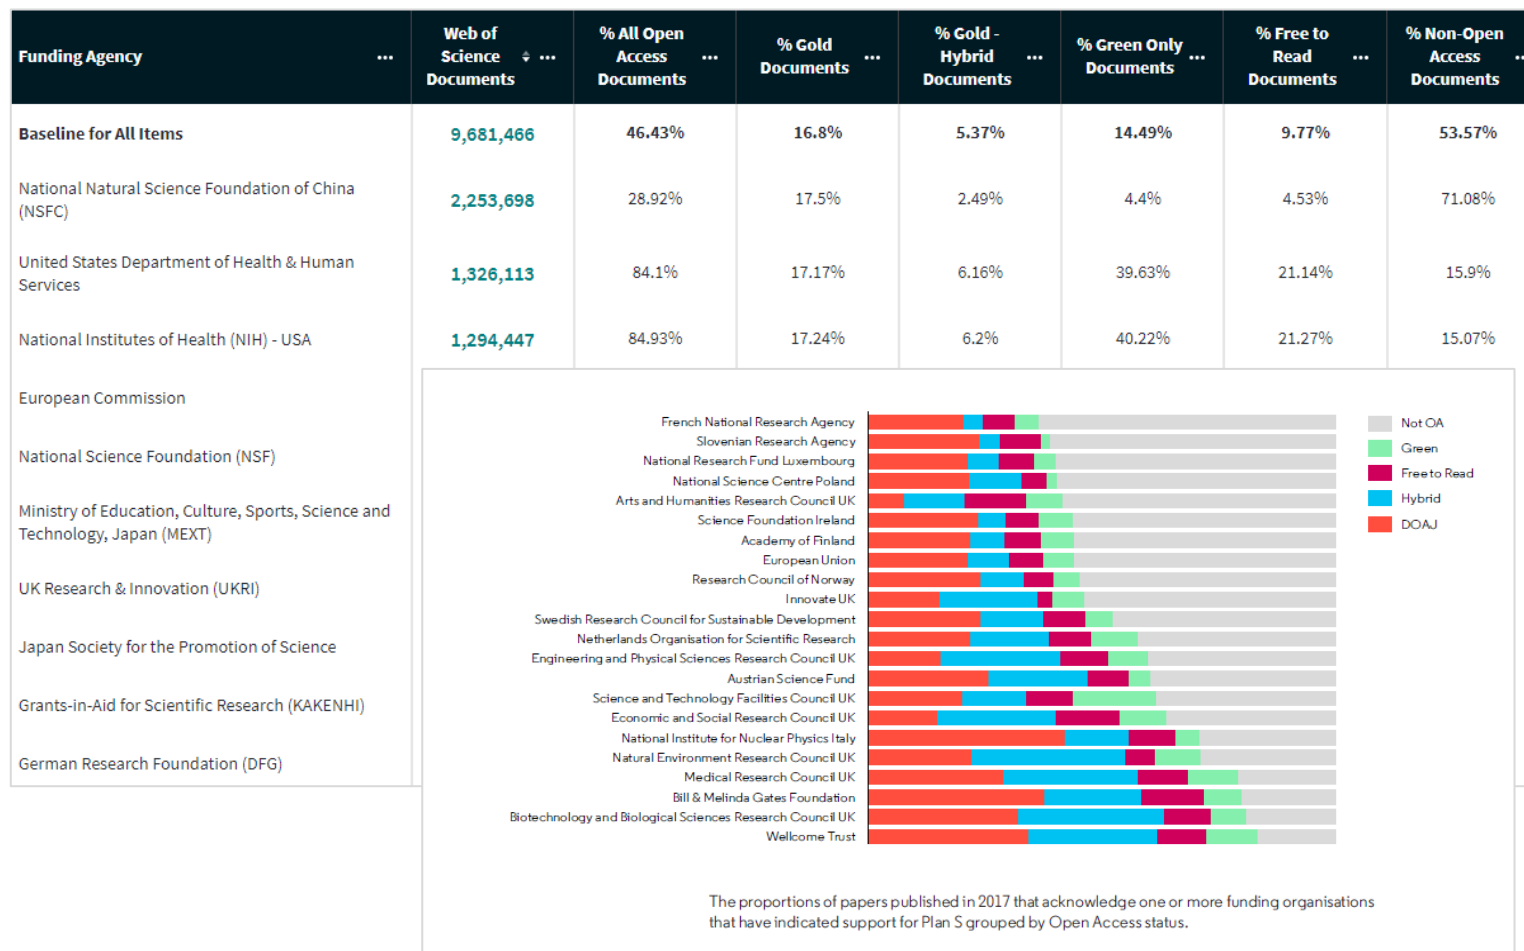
| Funding Agency ... | Web of Science Documents ... | % All Open Access Documents ... | % Gold Documents ... | % Gold - Hybrid Documents ... | % Green Only Documents ... | % Free to Read Documents ... | % Non-Open Access Documents |
|---|---|---|---|---|---|---|---|
| **Baseline for All Items** | 9,681,466 | 46.43% | 16.8% | 5.37% | 14.49% | 9.77% | 53.57% |
| National Natural Science Foundation of China (NSFC) | 2,253,698 | 28.92% | 17.5% | 2.49% | 4.4% | 4.53% | 71.08% |
| United States Department of Health & Human Services | 1,326,113 | 84.1% | 17.17% | 6.16% | 39.63% | 21.14% | 15.9% |
| National Institutes of Health (NIH) - USA | 1,294,447 | 84.93% | 17.24% | 6.2% | 40.22% | 21.27% | 15.07% |
| European Commission | | | | | | | |
| National Science Foundation (NSF) | | | | | | | |
| Ministry of Education, Culture, Sports, Science and Technology, Japan (MEXT) | | | | | | | |
| UK Research & Innovation (UKRI) | | | | | | | |
| Japan Society for the Promotion of Science | | | | | | | |
| Grants-in-Aid for Scientific Research (KAKENHI) | | | | | | | |
| German Research Foundation (DFG) | | | | | | | |

French National Research Agency
Slovenian Research Agency
National Research Fund Luxembourg
National Science Centre Poland
Arts and Humanities Research Council UK
Science Foundation Ireland
Academy of Finland
European Union
Research Council of Norway
Innovate UK
Swedish Research Council for Sustainable Development
Netherlands Organisation for Scientific Research
Engineering and Physical Sciences Research Council UK
Austrian Science Fund
Science and Technology Facilities Council UK
Economic and Social Research Council UK
National Institute for Nuclear Physics Italy
Natural Environment Research Council UK
Medical Research Council UK
Bill & Melinda Gates Foundation
Biotechnology and Biological Sciences Research Council UK
Wellcome Trust

Not OA
Green
Free to Read
Hybrid
DOAJ

The proportions of papers published in 2017 that acknowledge one or more funding organisations that have indicated support for Plan S grouped by Open Access status.